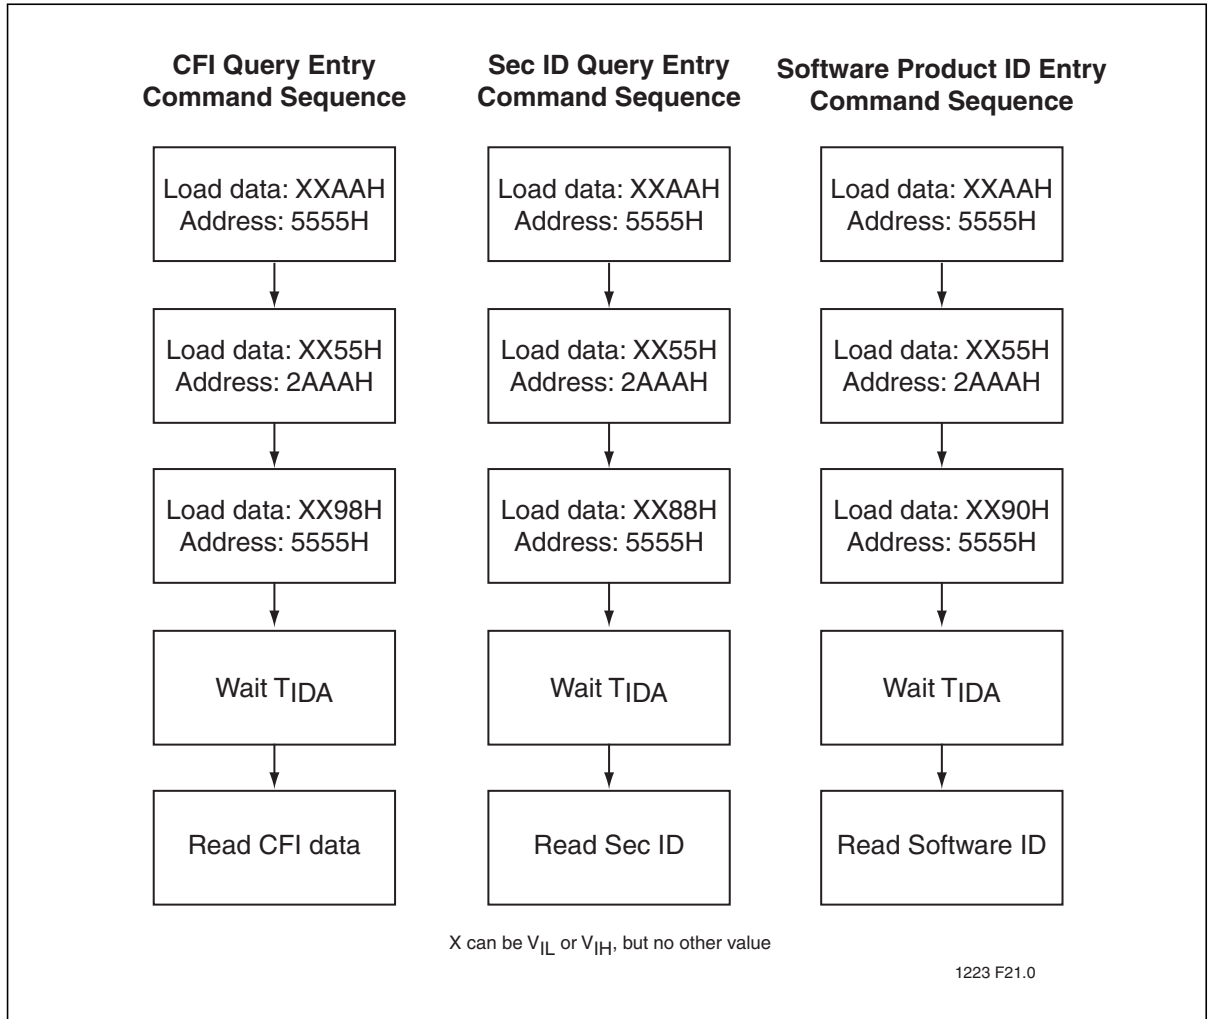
CFI Query Entry Command Sequence

Load data: XXAAH Address: 5555H

Load data: XX55H Address: 2AAAH

Load data: XX98H Address: 5555H

Wait $T_{IDA}$

Read CFI data

Sec ID Query Entry Command Sequence

Load data: XXAAH Address: 5555H

Load data: XX55H Address: 2AAAH

Load data: XX88H Address: 5555H

Wait $T_{IDA}$

Read Sec ID

Software Product ID Entry Command Sequence

Load data: XXAAH Address: 5555H

Load data: XX55H Address: 2AAAH

Load data: XX90H Address: 5555H

Wait $T_{IDA}$

Read Software ID

X can be $V_{IL}$ or $V_{IH}$, but no other value

1223 F21.0